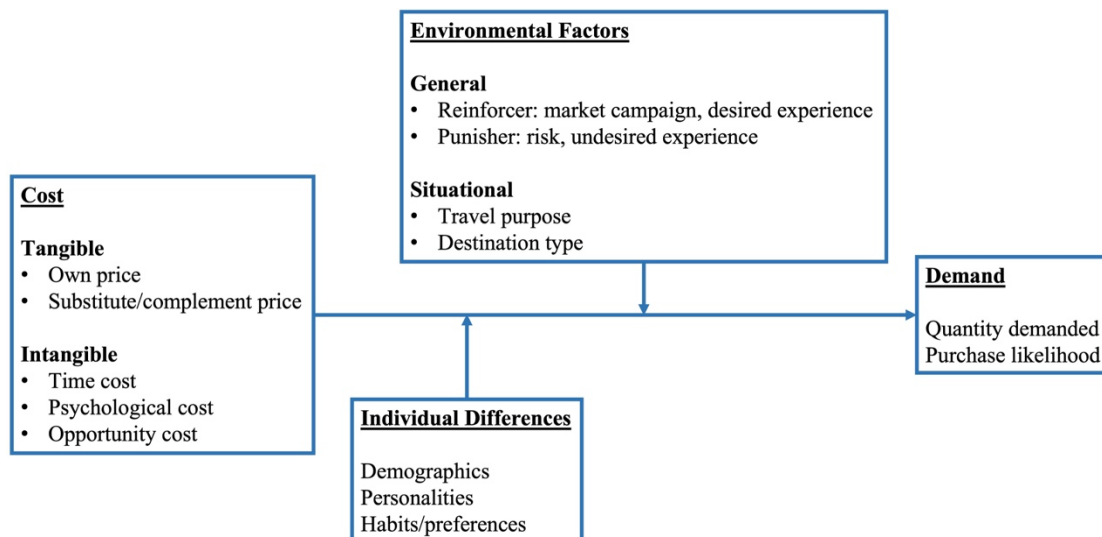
Environmental Factors

General
• Reinforcer: market campaign, desired experience
• Punisher: risk, undesired experience

Situational
• Travel purpose
• Destination type

Cost

Tangible
• Own price
• Substitute/complement price

Intangible
• Time cost
• Psychological cost
• Opportunity cost

Demand

Quantity demanded
Purchase likelihood

Individual Differences

Demographics
Personalities
Habits/preferences